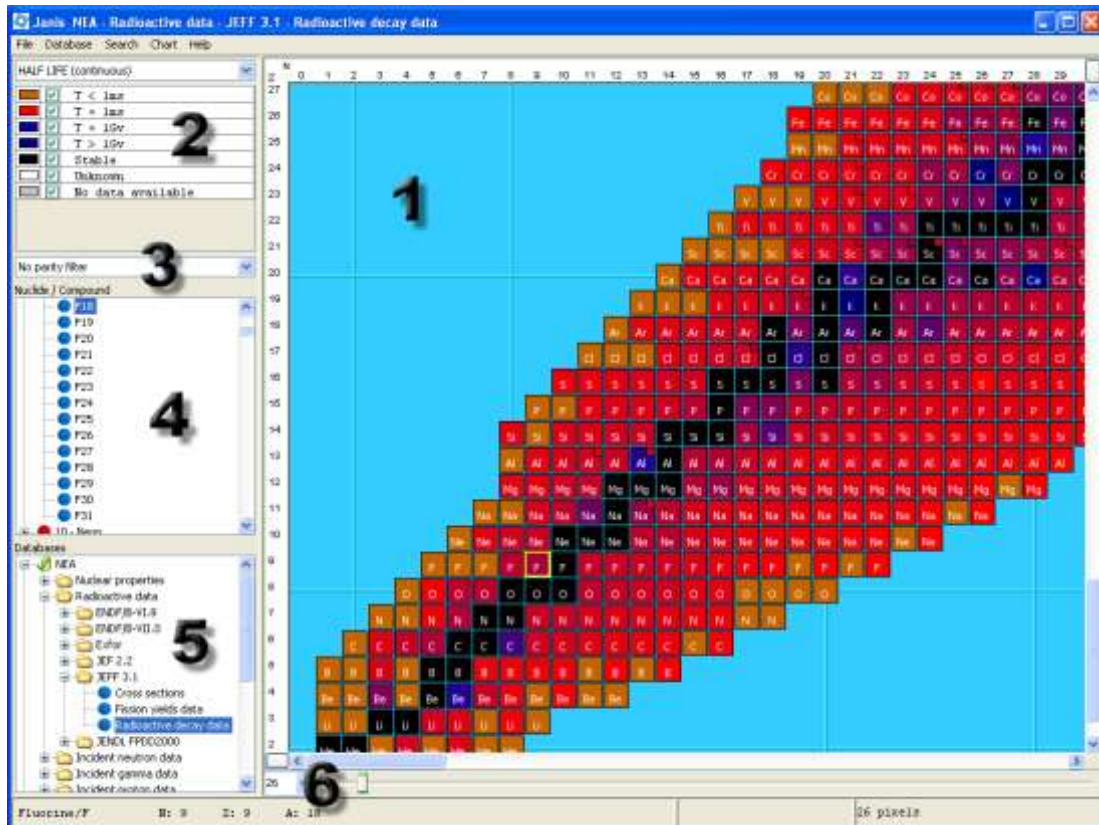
Janis NEA - Radioactive data - JEFF 3.1 - Radioactive decay data

File Database Search Chart Help

HALF LIFE (continuous)

T < 1ms
T = 1ms
T = 1Gy
T > 1Gy
Stable
Unknown
No data available

2

No parity filter

3

Nuclide / Compound

F18
F19
F20
F21
F22
F23
F24
F25
F26
F27
F28
F29
F30
F31
10 - Neon

4

Databases

NEA
Nuclear properties
Radioactive data
ENDF/B-VI.8
ENDF/B-VII.0
Exfor
JEF 2.2
JEFF 3.1
Cross sections
Fission yields data
Radioactive decay data
JENDL FPDD2000
Incident neutron data
Incident gamma data
Incident proton data

5

1

Z N 0 1 2 3 4 5 6 7 8 9 10 11 12 13 14 15 16 17 18 19 20 21 22 23 24 25 26 27 28 29

27 26 25 24 23 22 21 20 19 18 17 16 15 14 13 12 11 10 9 8 7 6 5 4 3 2

Co Fe Mn Cr V Ti Sc Ca K Ar Cl S P Si Al Mg Na Ne F O N C B Be Li He

26

6

Fluorine/F N: 9 Z: 9 A: 18

26 pixels